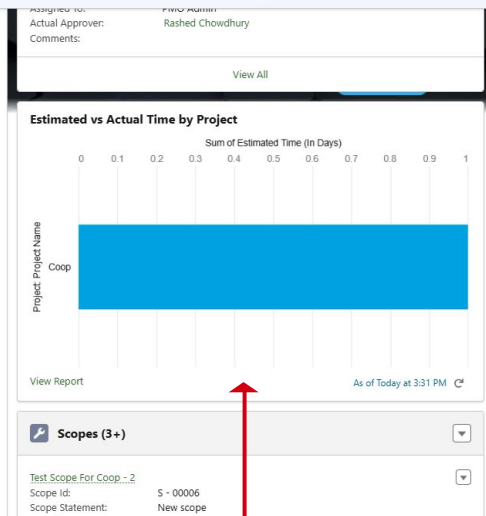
Assigned To: PMO Admin
Actual Approver: Rashed Chowdhury
Comments:

View All

Estimated vs Actual Time by Project

Sum of Estimated Time (In Days)

0 0.1 0.2 0.3 0.4 0.5 0.6 0.7 0.8 0.9 1

Project: Project Name

Coop

View Report

As of Today at 3:31 PM

Scopes (3+)

Test Scope For Coop - 2
Scope Id: S - 00006
Scope Statement: New scope